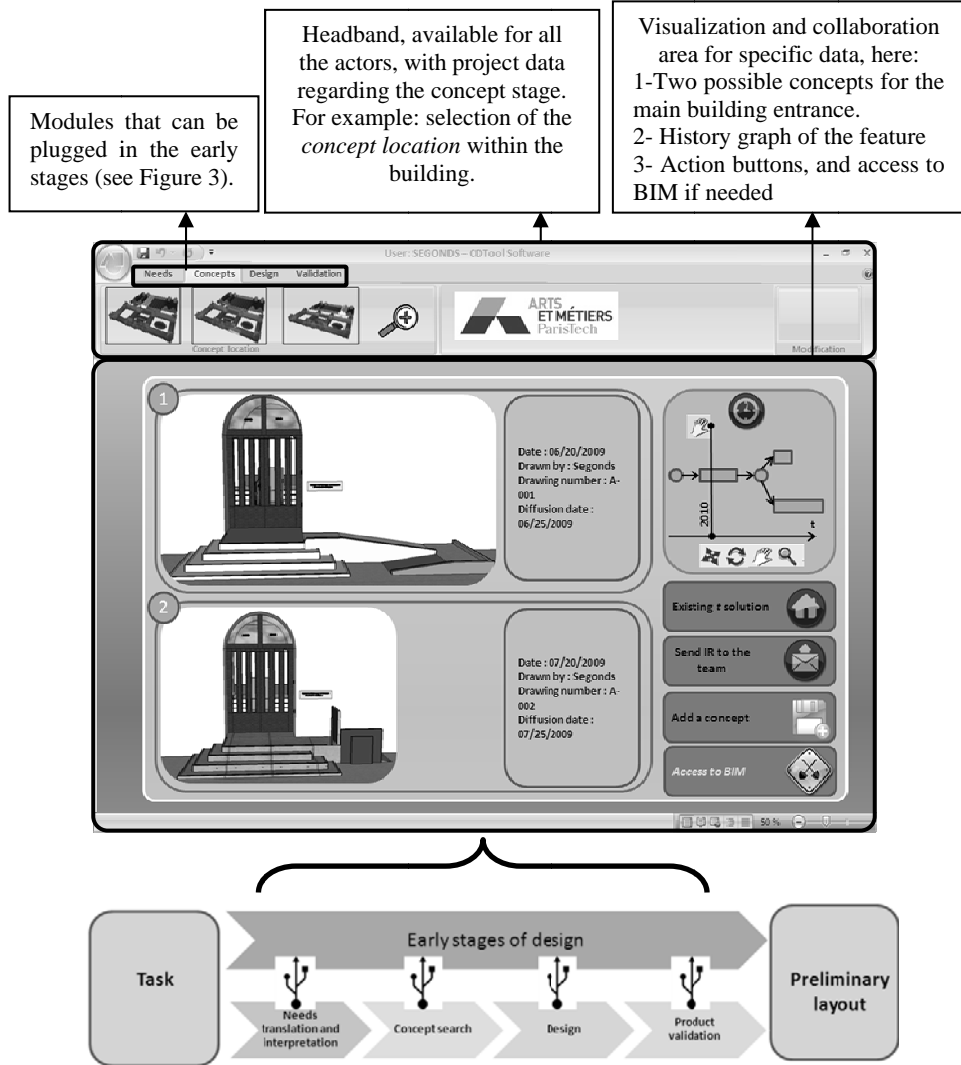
Modules that can be plugged in the early stages (see Figure 3).

Headband, available for all the actors, with project data regarding the concept stage. For example: selection of the *concept location* within the building.

Visualization and collaboration area for specific data, here:
1-Two possible concepts for the main building entrance.
2- History graph of the feature
3- Action buttons, and access to BIM if needed

User: SEGONDS – CDTool Software

Needs Concepts Design Validation

Concept location

ARTS ET MÉTIERS ParisTech

Modification

1

Date : 06/20/2009
Drawn by : Segonds
Drawing number : A-001
Diffusion date : 06/25/2009

2010

t

2

Date : 07/20/2009
Drawn by : Segonds
Drawing number : A-002
Diffusion date : 07/25/2009

Existing solution

Send IR to the team

Add a concept

Access to BIM

50 %

Task

Early stages of design

Needs translation and interpretation

Concept search

Design

Product validation

Preliminary layout